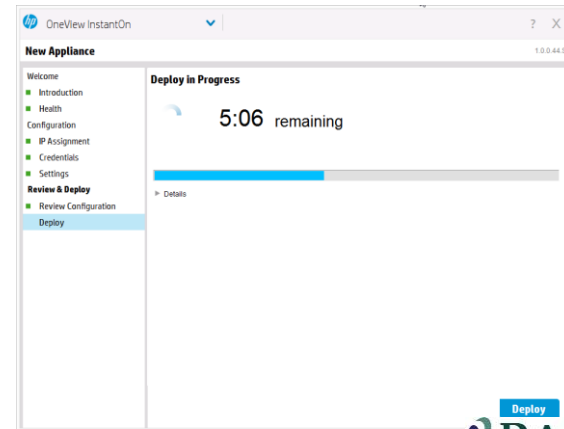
hp OneView InstantOn

? X

New Appliance

1.0.0.44.5

Welcome
Introduction
Health
Configuration
IP Assignment
Credentials
Settings
Review & Deploy
Review Configuration
Deploy

Deploy in Progress

5:06 remaining

Details

Deploy